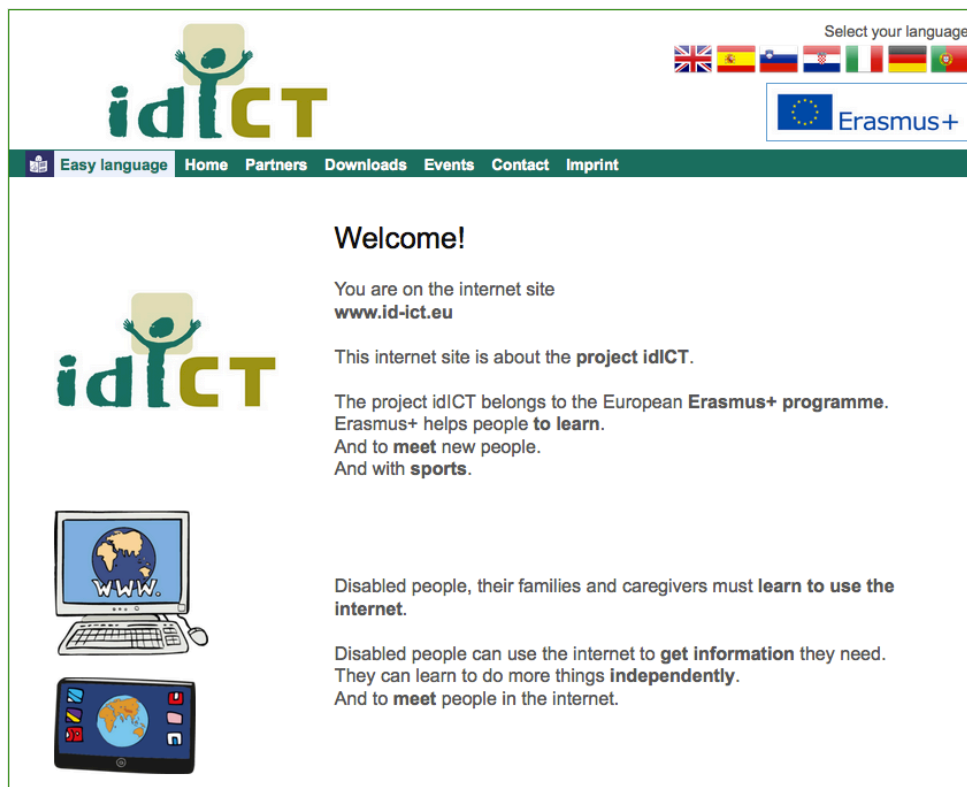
idICT

Select your languag

Erasmus+

Easy language Home Partners Downloads Events Contact Imprint

idICT

Welcome!

You are on the internet site
www.id-ict.eu

This internet site is about the project idICT.

The project idICT belongs to the European Erasmus+ programme.
Erasmus+ helps people to learn.
And to meet new people.
And with sports.

WWW.

Disabled people, their families and caregivers must learn to use the internet.

Disabled people can use the internet to get information they need.
They can learn to do more things independently.
And to meet people in the internet.